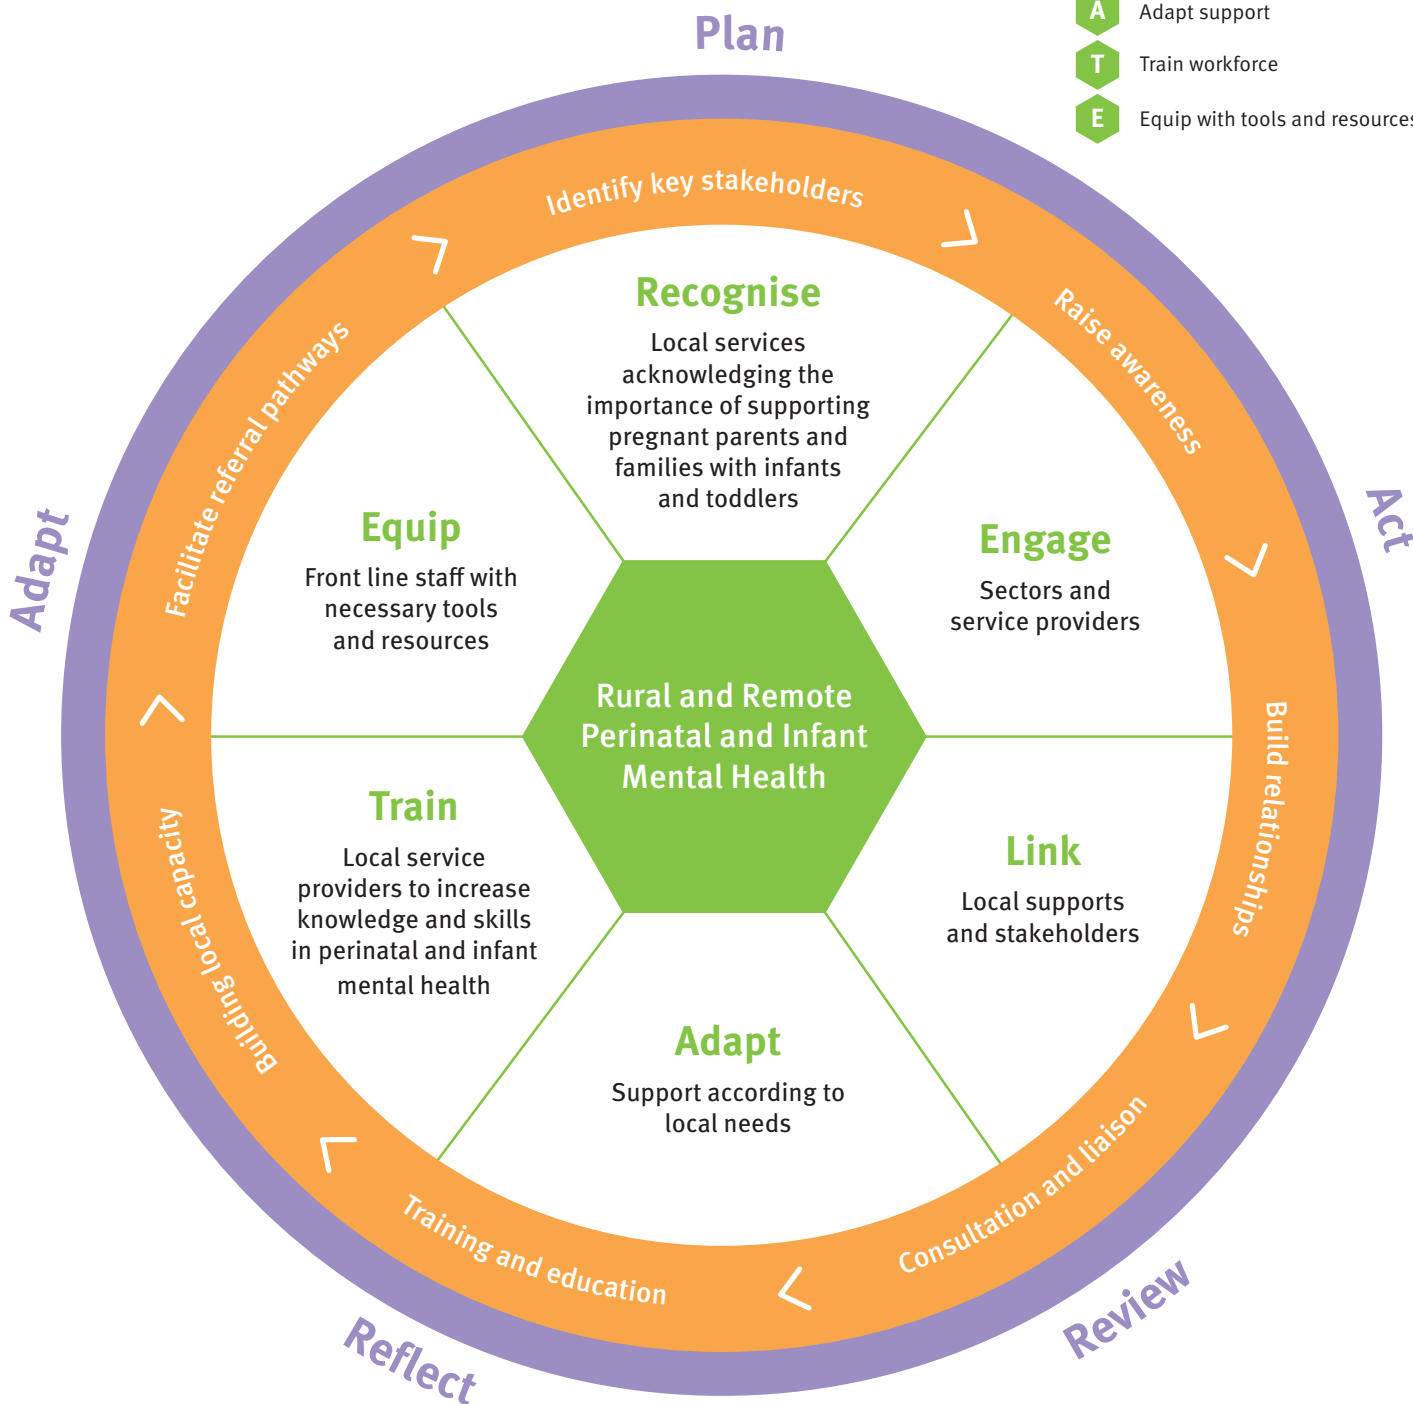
A Adapt support

T Train workforce

E Equip with tools and resources

Plan

Act

Review

Reflect

Adapt

Identify key stakeholders

Raise awareness

Build relationships

Consultation and liaison

Training and education

Building local capacity

Facilitate referral pathways

Recognise
Local services acknowledging the importance of supporting pregnant parents and families with infants and toddlers

Engage
Sectors and service providers

Link
Local supports and stakeholders

Adapt
Support according to local needs

Train
Local service providers to increase knowledge and skills in perinatal and infant mental health

Equip
Front line staff with necessary tools and resources

Rural and Remote Perinatal and Infant Mental Health